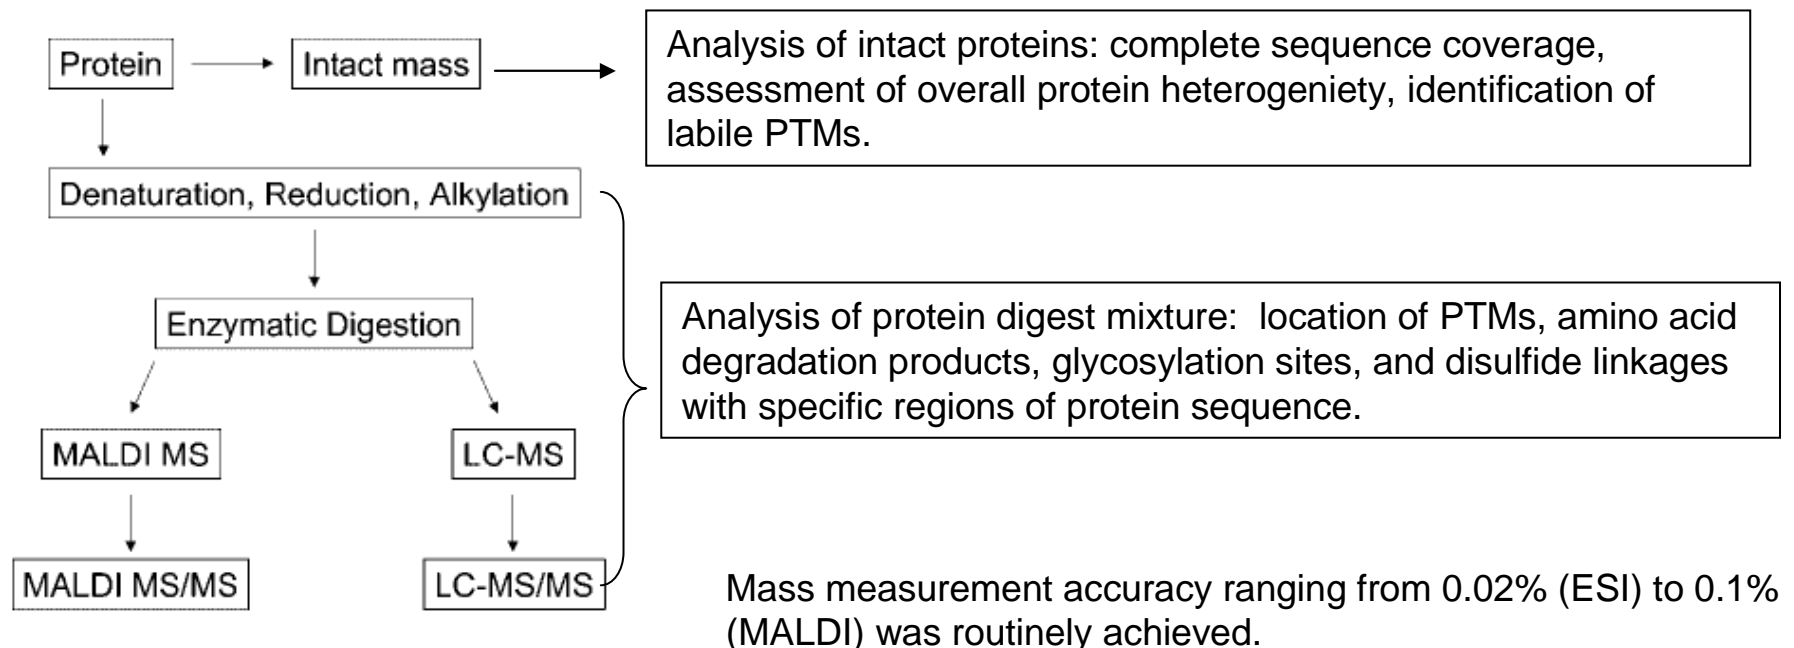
Protein

Intact mass

Analysis of intact proteins: complete sequence coverage, assessment of overall protein heterogeniety, identification of labile PTMs.

Denaturation, Reduction, Alkylation

Enzymatic Digestion

MALDI MS

LC-MS

MALDI MS/MS

LC-MS/MS

Analysis of protein digest mixture: location of PTMs, amino acid degradation products, glycosylation sites, and disulfide linkages with specific regions of protein sequence.

Mass measurement accuracy ranging from 0.02% (ESI) to 0.1% (MALDI) was routinely achieved.